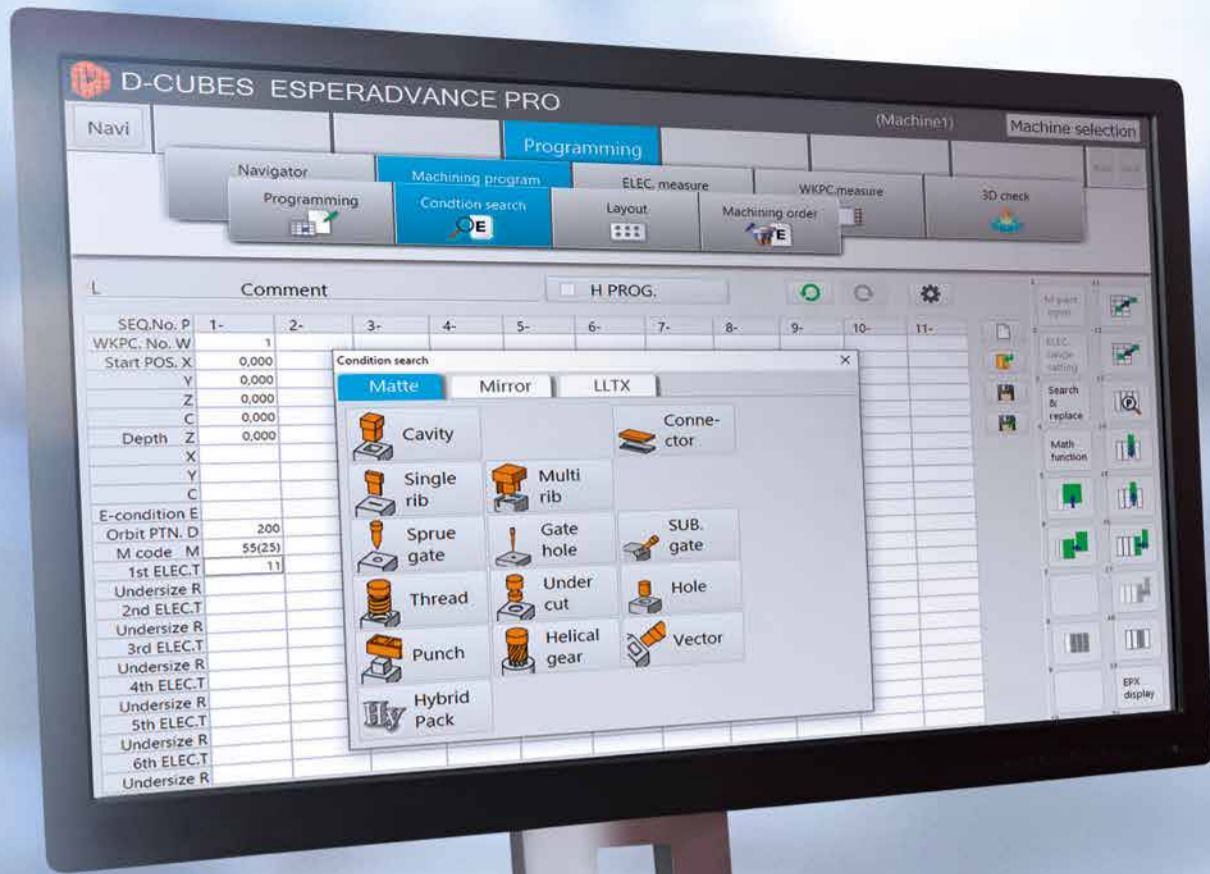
D-CUBES ESPERADVANCE PRO

Navi

Programming

(Machine1)

Machine selection

Navigator

Machining program

ELEC. measure

WKPC.measure

Programming

Condtion search

Layout

Machining order

3D check

L

Comment

H PROG.

| SEQ.No. P | 1- | 2- | 3- | 4- | 5- | 6- | 7- | 8- | 9- | 10- | 11- |
|---|---|---|---|---|---|---|---|---|---|---|---|
| WKPC. No. W | 1 | | | | | | | | | | |
| Start POS. X | 0.000 | | | | | | | | | | |
| Y | 0.000 | | | | | | | | | | |
| Z | 0.000 | | | | | | | | | | |
| C | 0.000 | | | | | | | | | | |
| Depth Z | 0.000 | | | | | | | | | | |
| X | | | | | | | | | | | |
| Y | | | | | | | | | | | |
| C | | | | | | | | | | | |
| E-condition E | | | | | | | | | | | |
| Orbit PTN. D | 200 | | | | | | | | | | |
| M code M | 55(25) | | | | | | | | | | |
| 1st ELEC.T | 11 | | | | | | | | | | |
| Undersize R | | | | | | | | | | | |
| 2nd ELEC.T | | | | | | | | | | | |
| Undersize R | | | | | | | | | | | |
| 3rd ELEC.T | | | | | | | | | | | |
| Undersize R | | | | | | | | | | | |
| 4th ELEC.T | | | | | | | | | | | |
| Undersize R | | | | | | | | | | | |
| 5th ELEC.T | | | | | | | | | | | |
| Undersize R | | | | | | | | | | | |
| 6th ELEC.T | | | | | | | | | | | |
| Undersize R | | | | | | | | | | | |

Condition search

Matte Mirror LLTX

Cavity
Connector
Single rib
Multi rib
Sprue gate
Gate hole
SUB. gate
Thread
Under cut
Hole
Punch
Helical gear
Vector
Hybrid Pack

Search & replace
Math function
EPX display